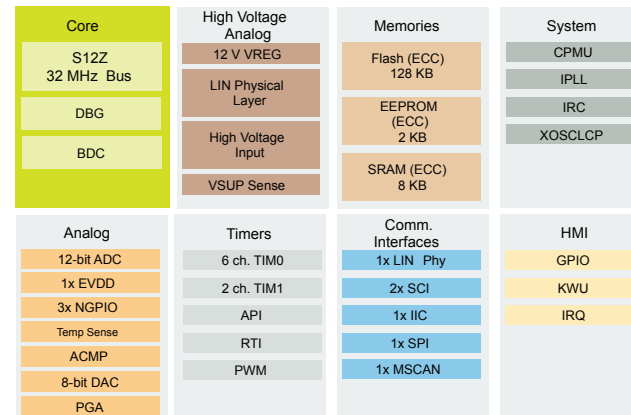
Core

S12Z
32 MHz Bus

DBG

BDC

High Voltage Analog

12 V VREG

LIN Physical Layer

High Voltage Input

VSUP Sense

Memories

Flash (ECC)
128 KB

EEPROM (ECC)
2 KB

SRAM (ECC)
8 KB

System

CPMU

IPLL

IRC

XOSCLCP

Analog

12-bit ADC

1x EVDD

3x NGPIO

Temp Sense

ACMP

8-bit DAC

PGA

Timers

6 ch. TIM0

2 ch. TIM1

API

RTI

PWM

Comm. Interfaces

1x LIN Phy

2x SCI

1x IIC

1x SPI

1x MSCAN

HMI

GPIO

KWU

IRQ